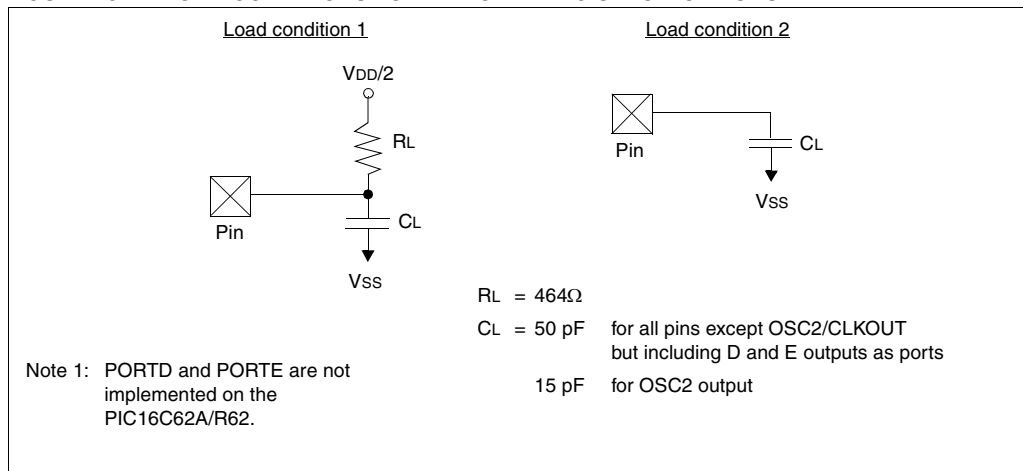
Load condition 1

Load condition 2

VDD/2

RL

Pin

CL

VSS

Pin

CL

VSS

RL = 464Ω

CL = 50 pF for all pins except OSC2/CLKOUT but including D and E outputs as ports

15 pF for OSC2 output

Note 1: PORTD and PORTE are not implemented on the PIC16C62A/R62.